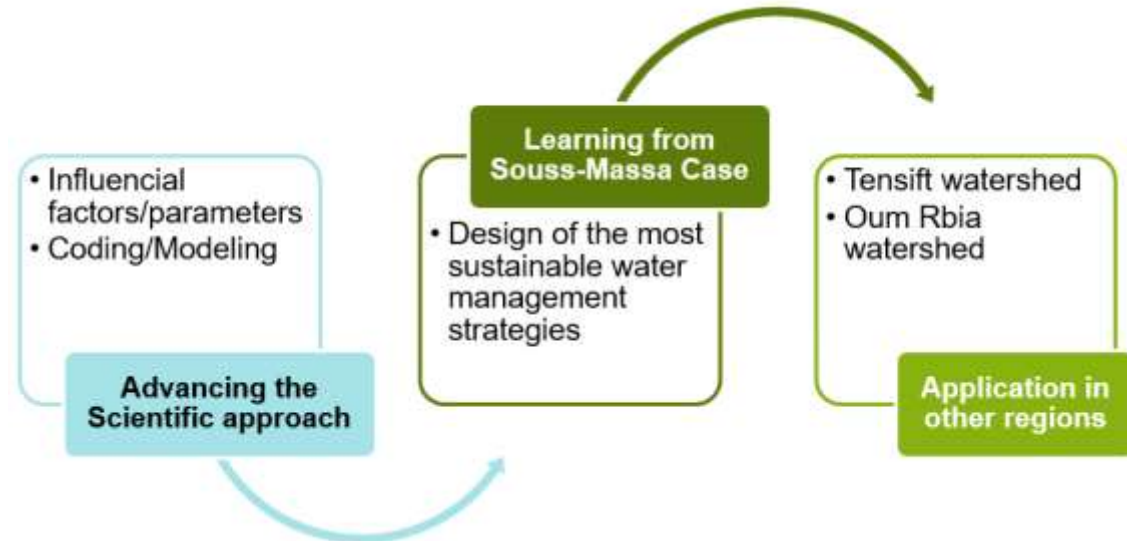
• Influencial factors/parameters
• Coding/Modeling

Advancing the Scientific approach

Learning from Souss-Massa Case

• Design of the most sustainable water management strategies

• Tensift watershed
• Oum Rbia watershed

Application in other regions